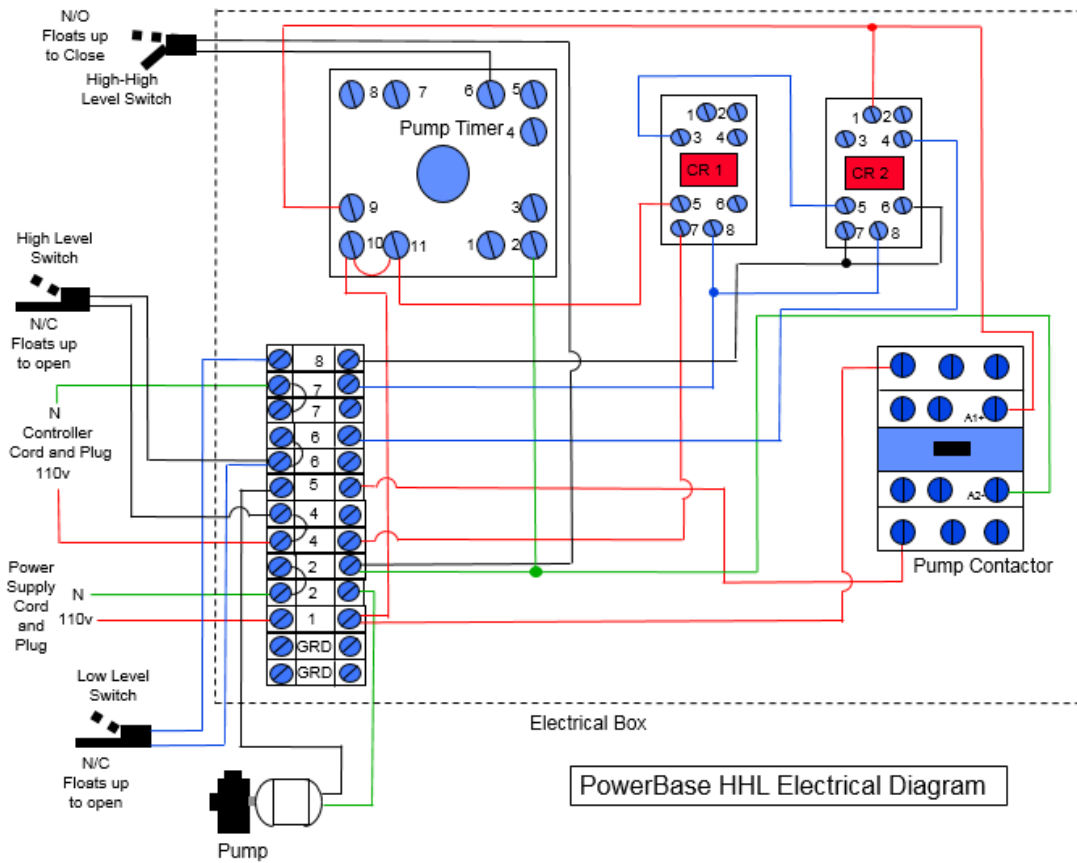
N/O
Floats up
to Close

High-High
Level Switch

8 7 6 5
Pump Timer 4
9 3
10 11 1 2

1 2
3 4
CR 1
5 6
7 8

1 2
3 4
CR 2
5 6
7 8

High Level
Switch

N/C
Floats up
to open

N
Controller
Cord and Plug
110v

8
7
7
6
6
5
4
4
2
2
1
GRD
GRD

A1
A2
Pump Contactor

Power
Supply
Cord
and
Plug

N
110v

Low Level
Switch

N/C
Floats up
to open

Pump

Electrical Box

PowerBase HHL Electrical Diagram